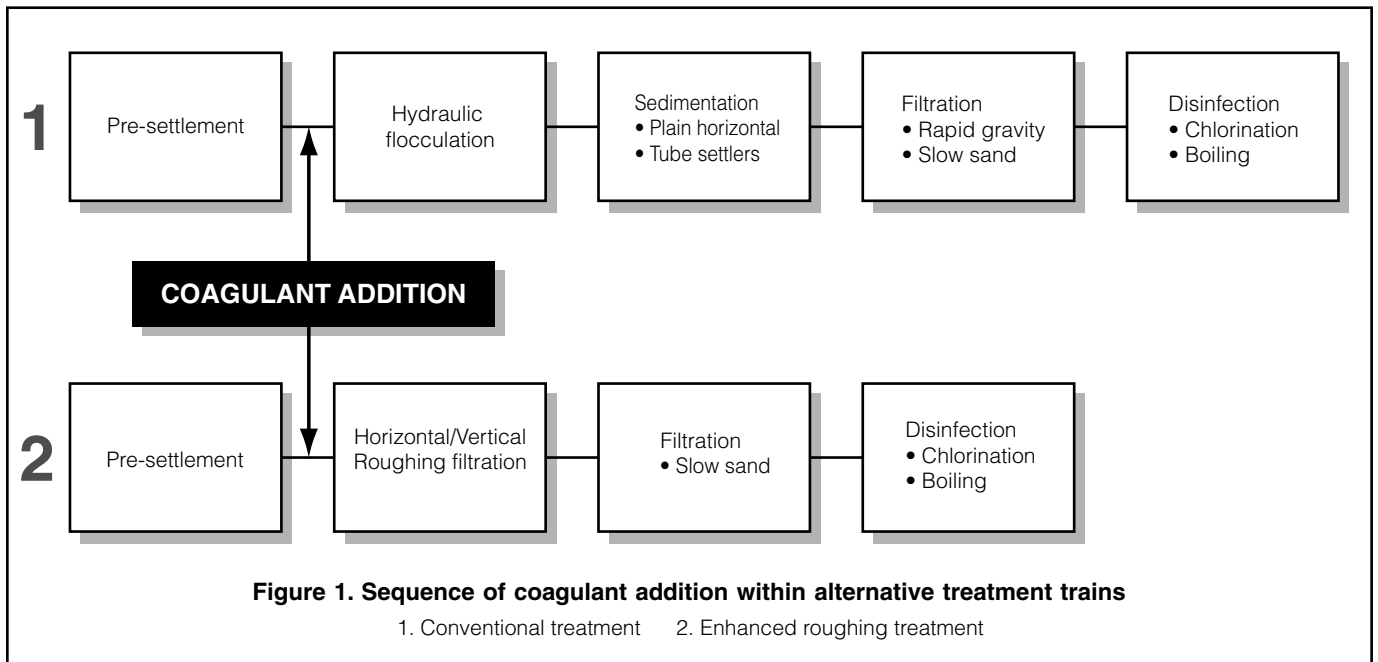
1

Pre-settlement

Hydraulic flocculation

Sedimentation
• Plain horizontal
• Tube settlers

Filtration
• Rapid gravity
• Slow sand

Disinfection
• Chlorination
• Boiling

COAGULANT ADDITION

2

Pre-settlement

Horizontal/Vertical Roughing filtration

Filtration
• Slow sand

Disinfection
• Chlorination
• Boiling

Figure 1. Sequence of coagulant addition within alternative treatment trains

1. Conventional treatment 2. Enhanced roughing treatment